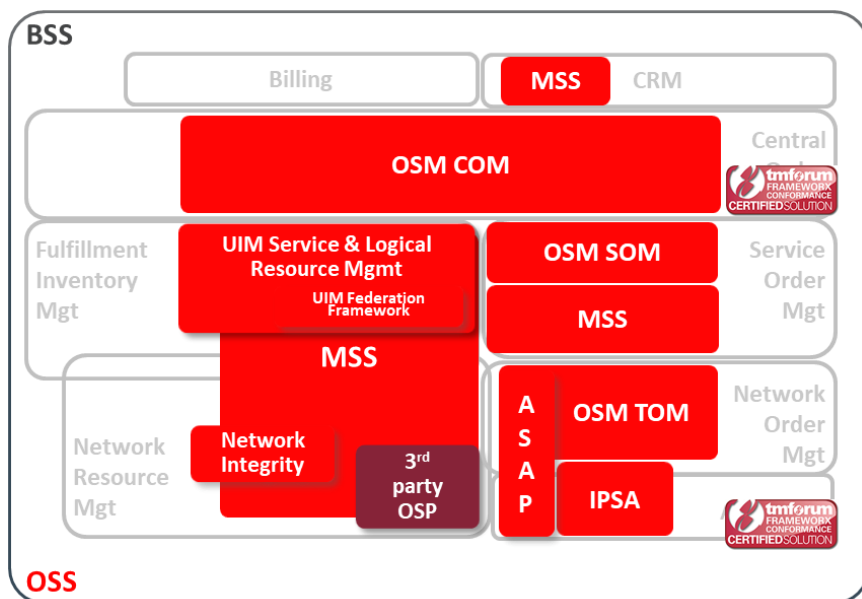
BSS

Billing

MSS

CRM

OSM COM

Central Ord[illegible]

tmforum FRAMEWORX CONFORMANCE CERTIFIEDSOLUTION

Fulfillment Inventory Mgt

UIM Service & Logical Resource Mgmt

UIM Federation Framework

OSM SOM

Service Order Mgt

MSS

MSS

Network Resource Mgt

A S A P

OSM TOM

Network Order Mgt

Network Integrity

3$^{rd}$ party OSP

IPSA

tmforum FRAMEWORX CONFORMANCE CERTIFIEDSOLUTION

OSS